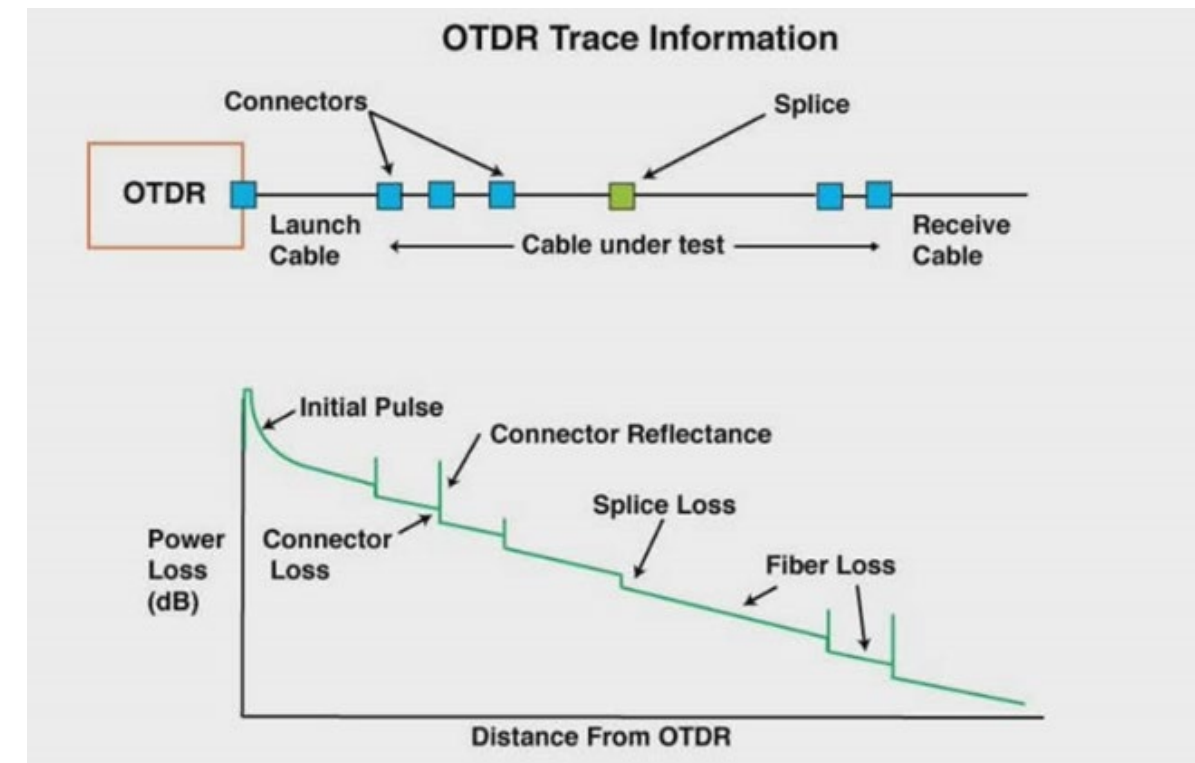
OTDR Trace Information

Connectors

Splice

OTDR

Launch Cable

Cable under test

Receive Cable

Initial Pulse

Connector Reflectance

Power Loss (dB)

Connector Loss

Splice Loss

Fiber Loss

Distance From OTDR